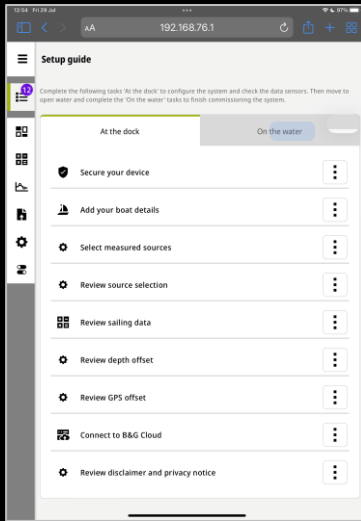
13:54 Fri 26 Jul

97%

AA 192.168.76.1

Setup guide

12

Complete the following tasks 'At the dock' to configure the system and check the data sensors. Then move to open water and complete the 'On the water' tasks to finish commissioning the system.

At the dock

On the water

Secure your device

Add your boat details

Select measured sources

Review source selection

Review sailing data

Review depth offset

Review GPS offset

Connect to B&G Cloud

Review disclaimer and privacy notice